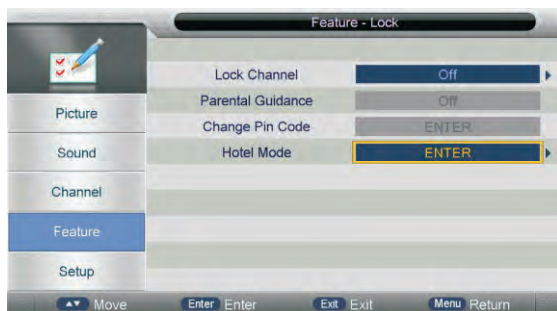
Feature - Lock

Picture
Sound
Channel
Feature
Setup

| | |
|---|---|
| Lock Channel | Off |
| Parental Guidance | Off |
| Change Pin Code | ENTER |
| Hotel Mode | ENTER |

▲▼ Move  Enter Enter  Exit Exit  Menu Return